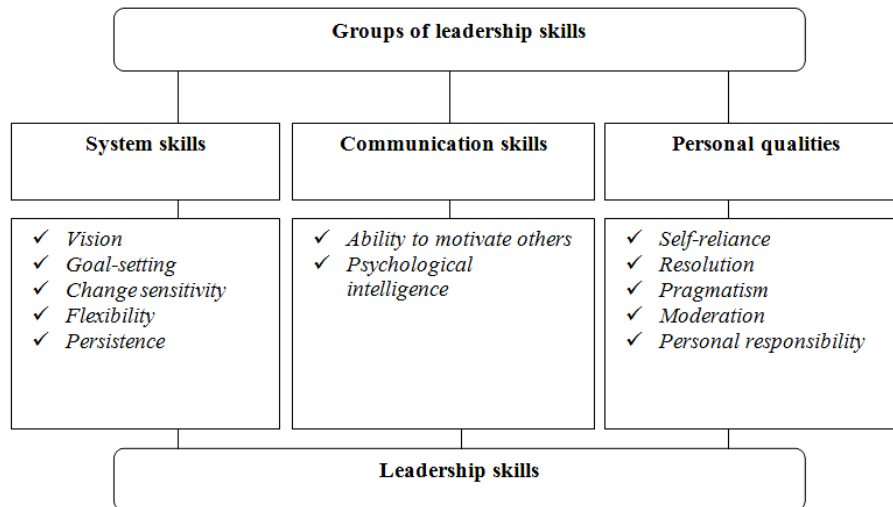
Groups of leadership skills

System skills

Communication skills

Personal qualities

✓ Vision
✓ Goal-setting
✓ Change sensitivity
✓ Flexibility
✓ Persistence

✓ Ability to motivate others
✓ Psychological intelligence

✓ Self-reliance
✓ Resolution
✓ Pragmatism
✓ Moderation
✓ Personal responsibility

Leadership skills